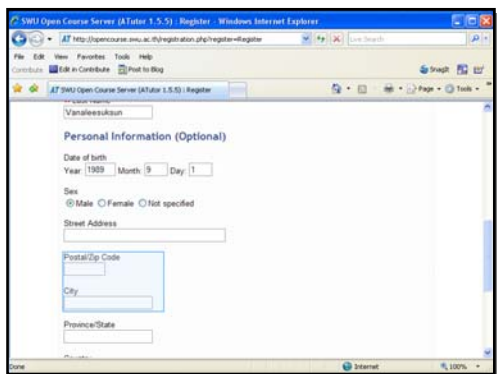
SWU Open Course Server (ATutor 1.5.5) : Register - Windows Internet Explorer

http://opencourse.swu.ac.th/registration.php?register=Register

Live Search

File Edit View Favorites Tools Help

Contribute Edit in Contribute Post to Blog

SnagIt

SWU Open Course Server (ATutor 1.5.5) : Register

Page Tools

Vanaleesuksun

Personal Information (Optional)

Date of birth
Year 1989 Month 9 Day 1

Sex
Male Female Not specified

Street Address

Postal/Zip Code

City

Province/State

Done

Internet

100%